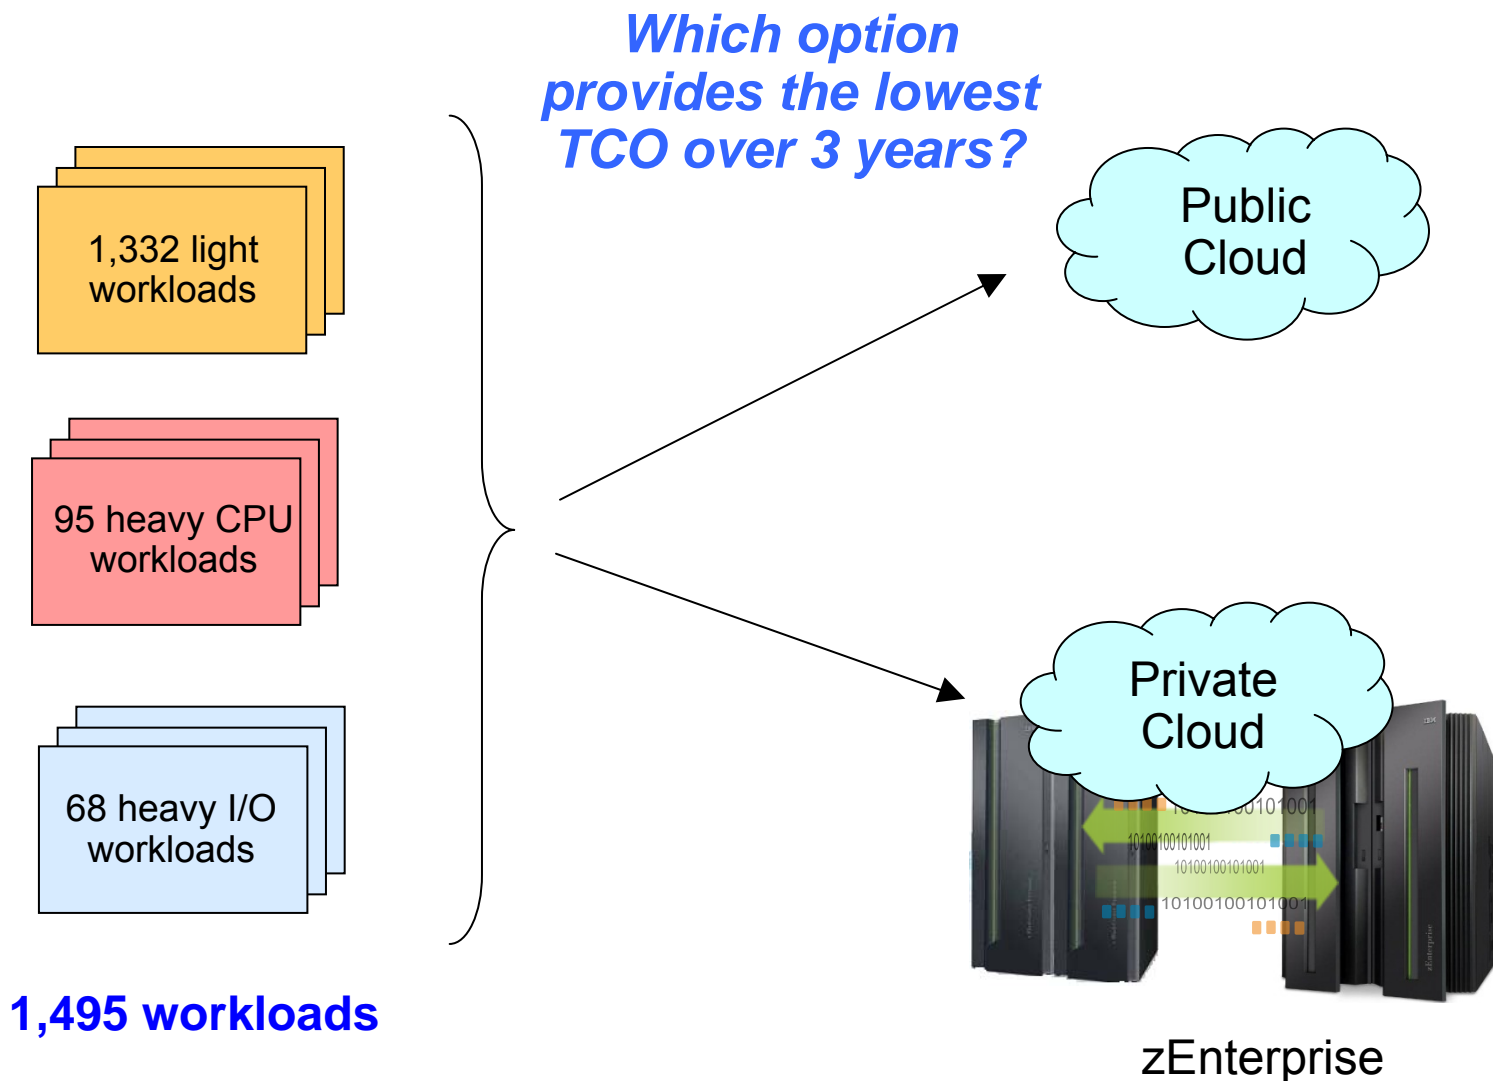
Which option provides the lowest TCO over 3 years?

1,332 light workloads

95 heavy CPU workloads

68 heavy I/O workloads

1,495 workloads

Public Cloud

Private Cloud

10100100101001

10100100101001

10100100101001

zEnterprise